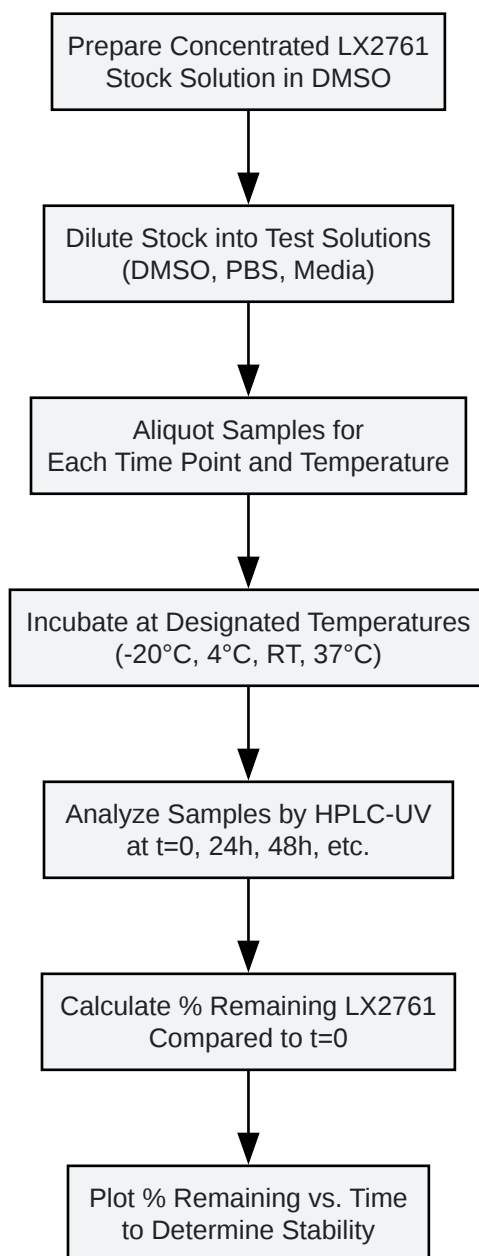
Prepare Concentrated LX2761 Stock Solution in DMSO

Dilute Stock into Test Solutions (DMSO, PBS, Media)

Aliquot Samples for Each Time Point and Temperature

Incubate at Designated Temperatures (-20°C, 4°C, RT, 37°C)

Analyze Samples by HPLC-UV at t=0, 24h, 48h, etc.

Calculate % Remaining LX2761 Compared to t=0

Plot % Remaining vs. Time to Determine Stability